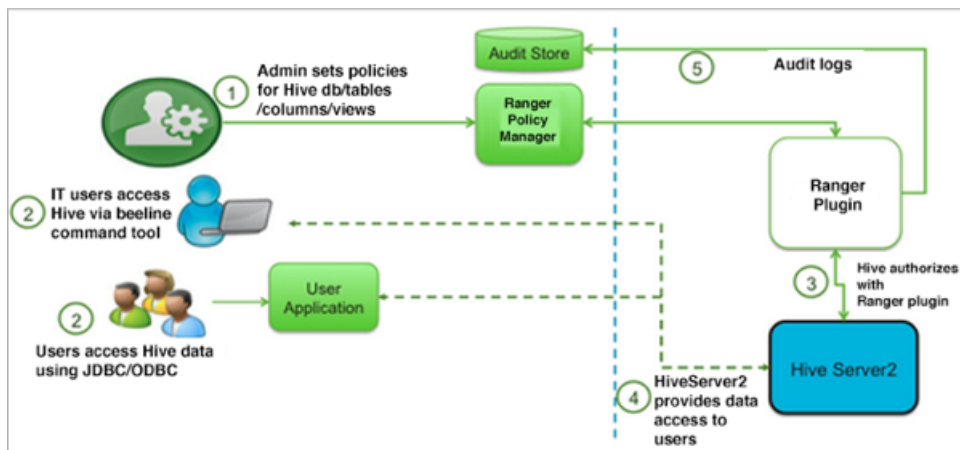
Audit Store

5

Audit logs

1

Admin sets policies for Hive db/tables /columns/views

Ranger Policy Manager

Ranger Plugin

2

IT users access Hive via beeline command tool

3

Hive authorizes with Ranger plugin

User Application

2

Users access Hive data using JDBC/ODBC

Hive Server2

4

HiveServer2 provides data access to users